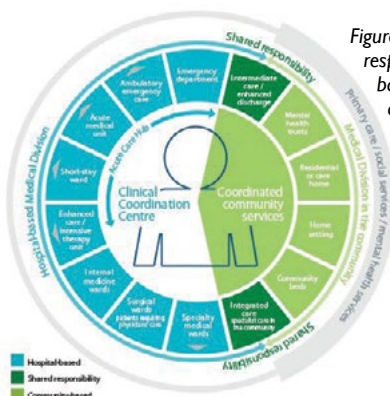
Figure
resp
be
c

Shared responsibility

Emergency department

Ambulatory emergency care

Acute medical unit

Short-stay ward

Enhanced care / intensive therapy unit

Internal medicine wards

Surgical wards patients requiring physician care

Specialty medical wards

Intermediate care / enhanced discharge

Mental health trusts

Residential or care home

Home setting

Community beds

Integrated care specialist care in the community

Acute Care Hub

Clinical Coordination Centre

Coordinated community services

Hospital-based Medical Division

Primary care / social services / mental health services

Medical Division in the community

Shared responsibility

Hospital-based

Shared responsibility

Community-based